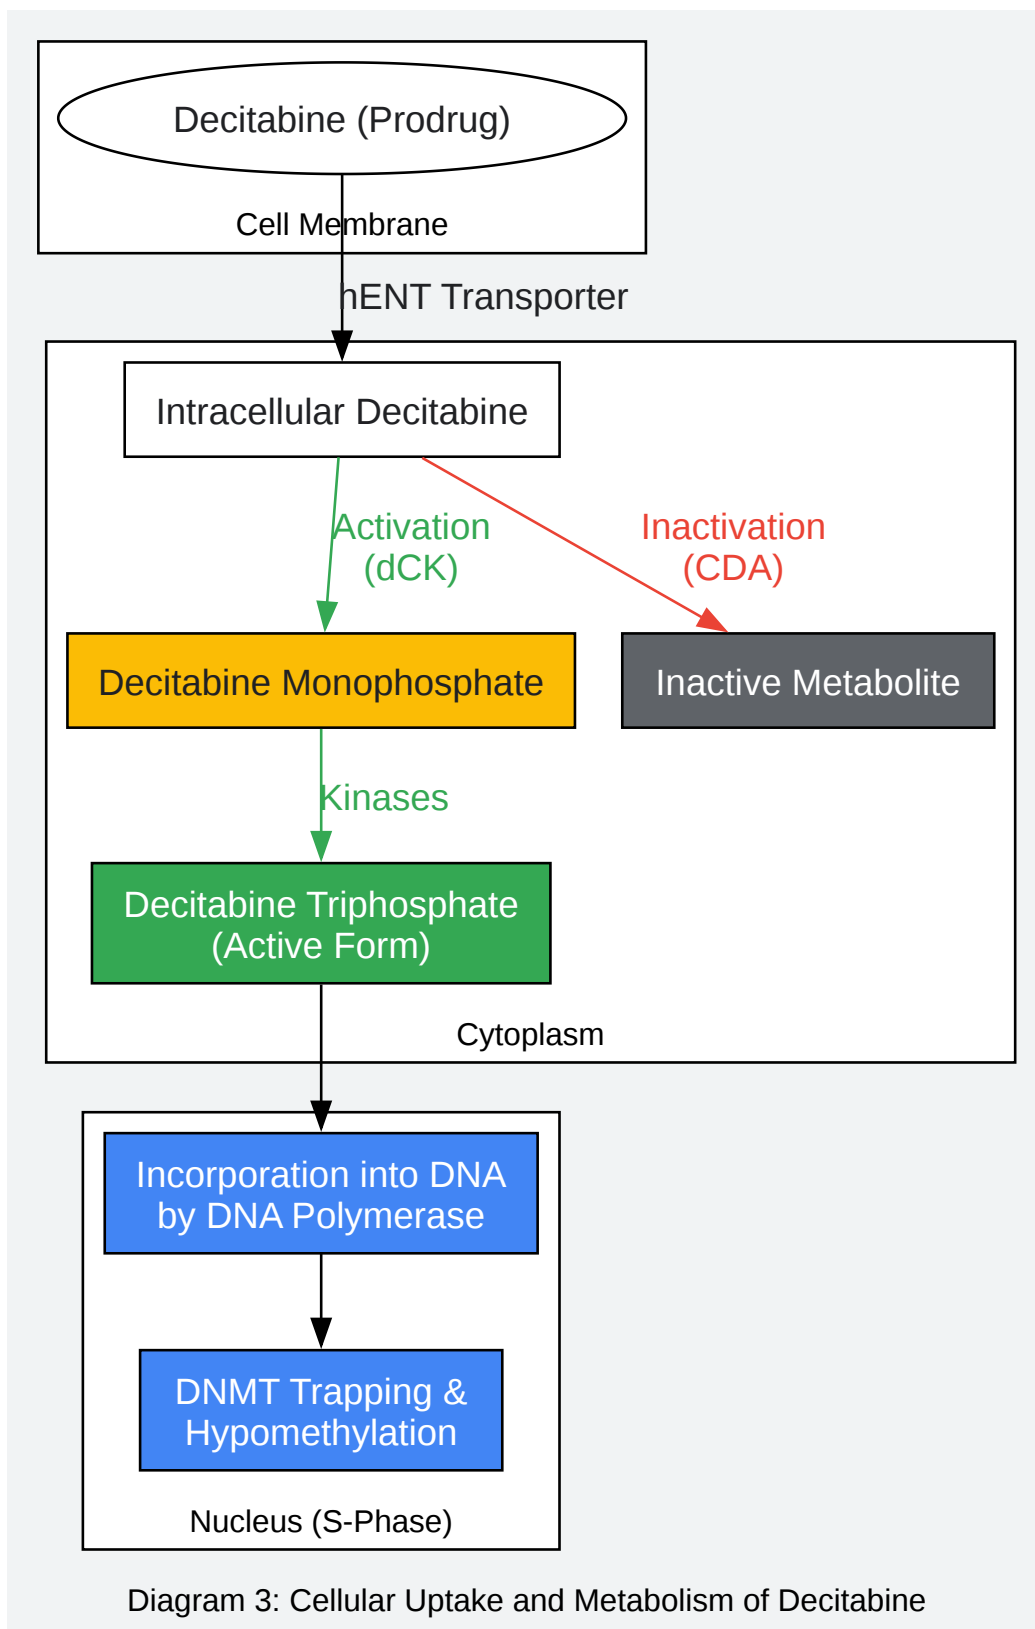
Decitabine (Prodrug)

Cell Membrane

hENT Transporter

Intracellular Decitabine

Activation (dCK)

Inactivation (CDA)

Decitabine Monophosphate

Inactive Metabolite

Kinases

Decitabine Triphosphate (Active Form)

Cytoplasm

Incorporation into DNA by DNA Polymerase

DNMT Trapping & Hypomethylation

Nucleus (S-Phase)

Diagram 3: Cellular Uptake and Metabolism of Decitabine